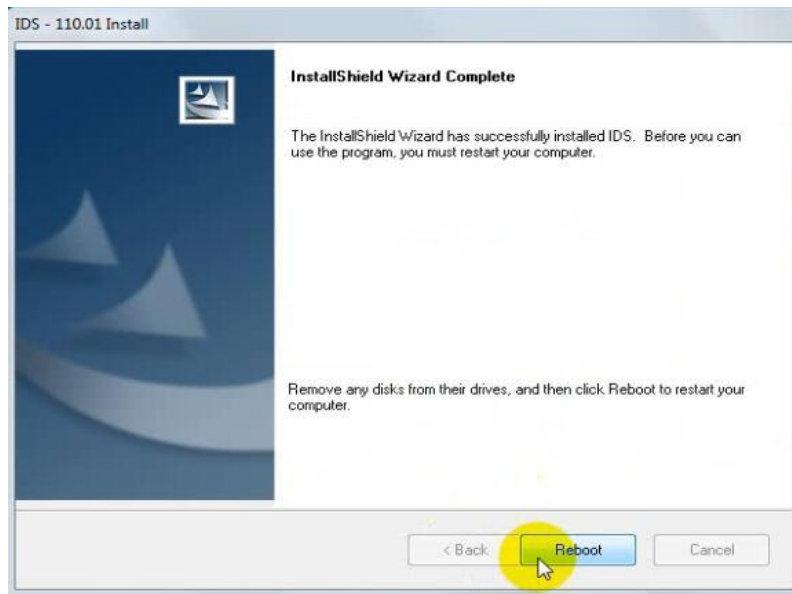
IDS - 110.01 Install

InstallShield Wizard Complete

The InstallShield Wizard has successfully installed IDS. Before you can use the program, you must restart your computer.

Remove any disks from their drives, and then click Reboot to restart your computer.

< Back
Reboot
Cancel